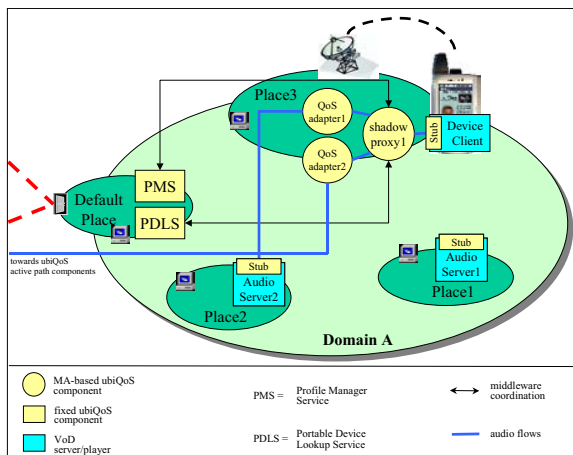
Place3

QoS adapter1

QoS adapter2

shadow proxy1

Stub

Device Client

Default Place

PMS

PDLS

towards ubiQoS active path components

Stub

Audio Server2

Place2

Stub

Audio Server1

Place1

Domain A

MA-based ubiQoS component

fixed ubiQoS component

VoD server/player

PMS = Profile Manager Service

PDLS = Portable Device Lookup Service

middleware coordination

audio flows